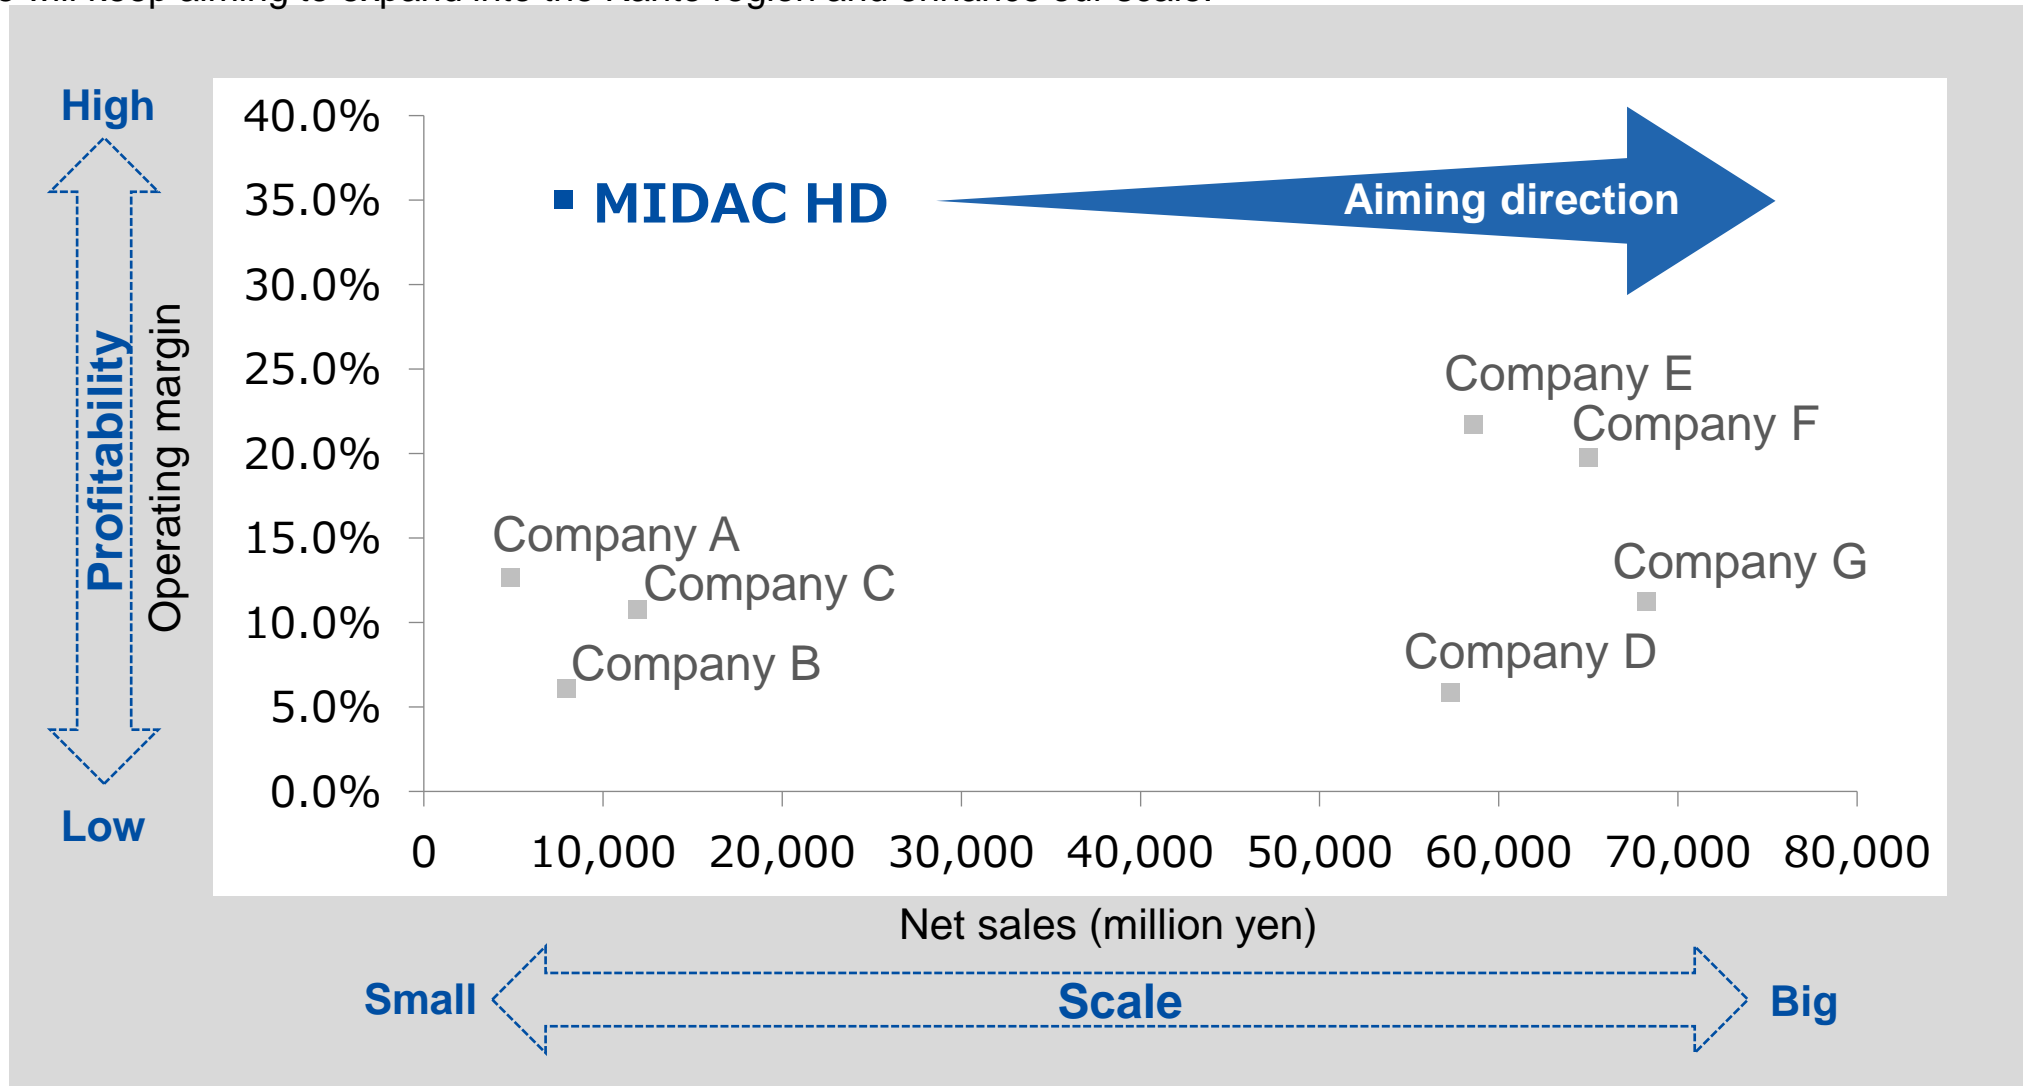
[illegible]

High

Profitability

Operating margin

Low

40.0%
35.0%
30.0%
25.0%
20.0%
15.0%
10.0%
5.0%
0.0%

MIDAC HD

Aiming direction

Company E
Company F
Company A
Company C
Company G
Company B
Company D

0 10,000 20,000 30,000 40,000 50,000 60,000 70,000 80,000

Net sales (million yen)

Small Scale Big